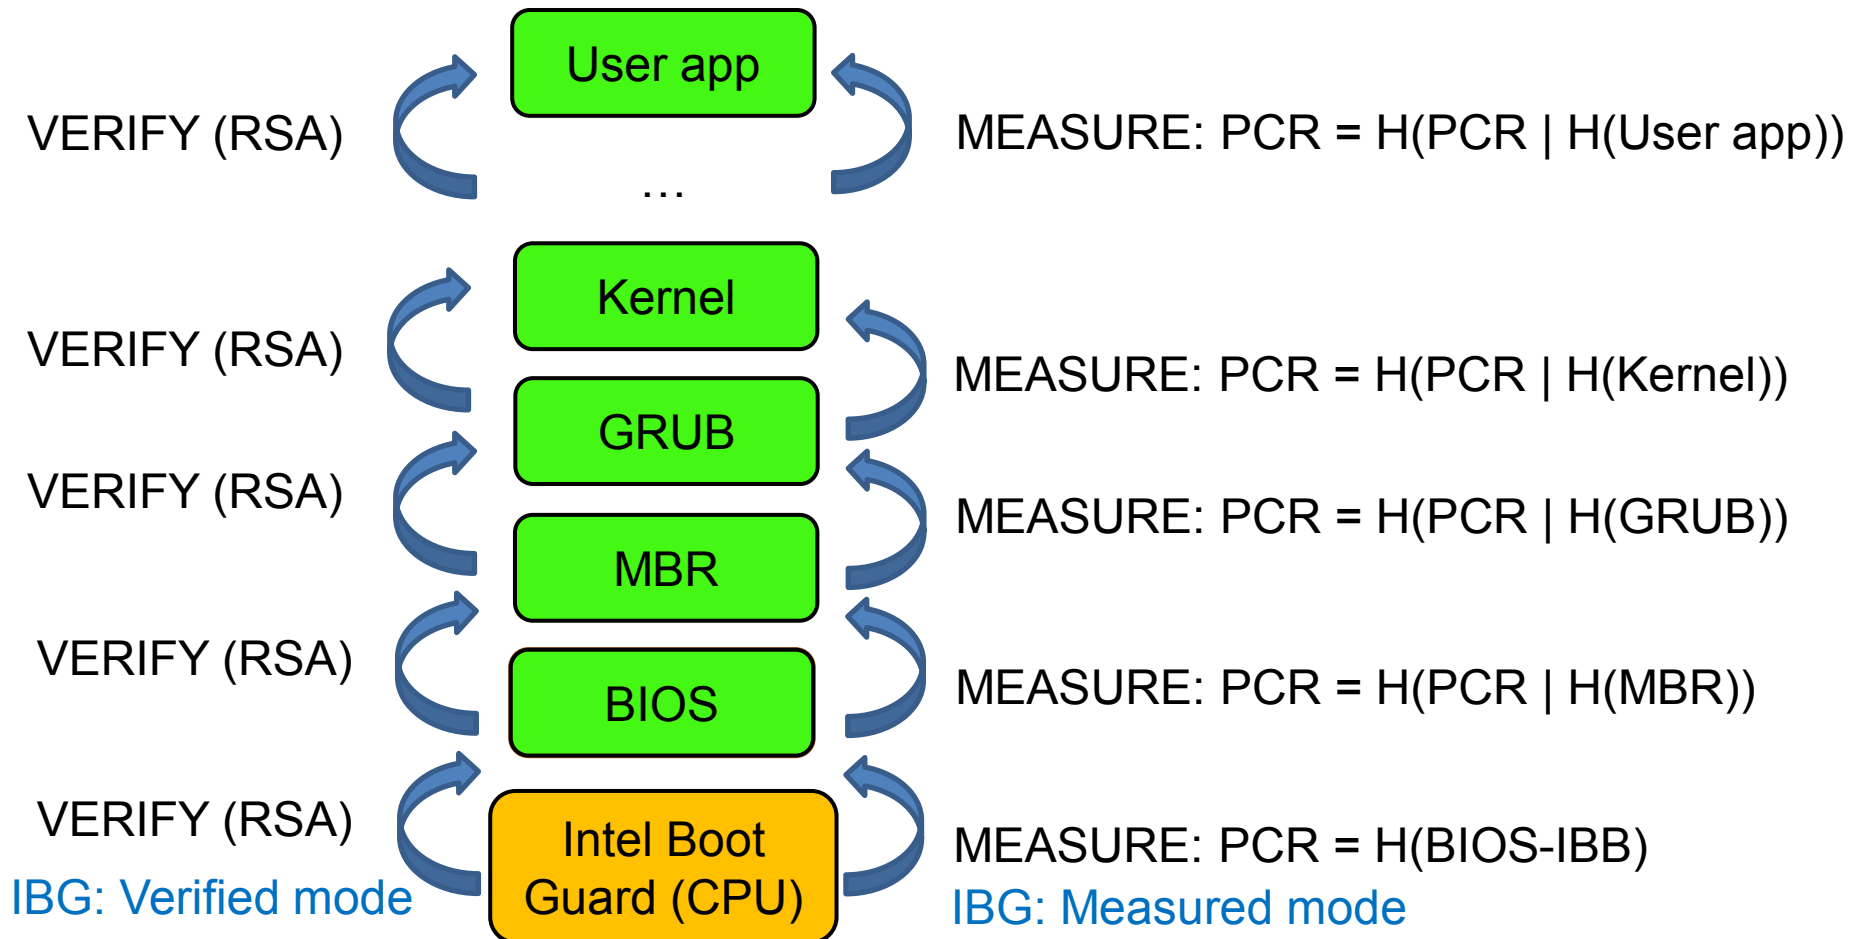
User app

VERIFY (RSA)

MEASURE: PCR = H(PCR | H(User app))

...

Kernel

VERIFY (RSA)

MEASURE: PCR = H(PCR | H(Kernel))

GRUB

VERIFY (RSA)

MEASURE: PCR = H(PCR | H(GRUB))

MBR

VERIFY (RSA)

MEASURE: PCR = H(PCR | H(MBR))

BIOS

VERIFY (RSA)

MEASURE: PCR = H(BIOS-IBB)

Intel Boot Guard (CPU)

IBG: Verified mode

IBG: Measured mode